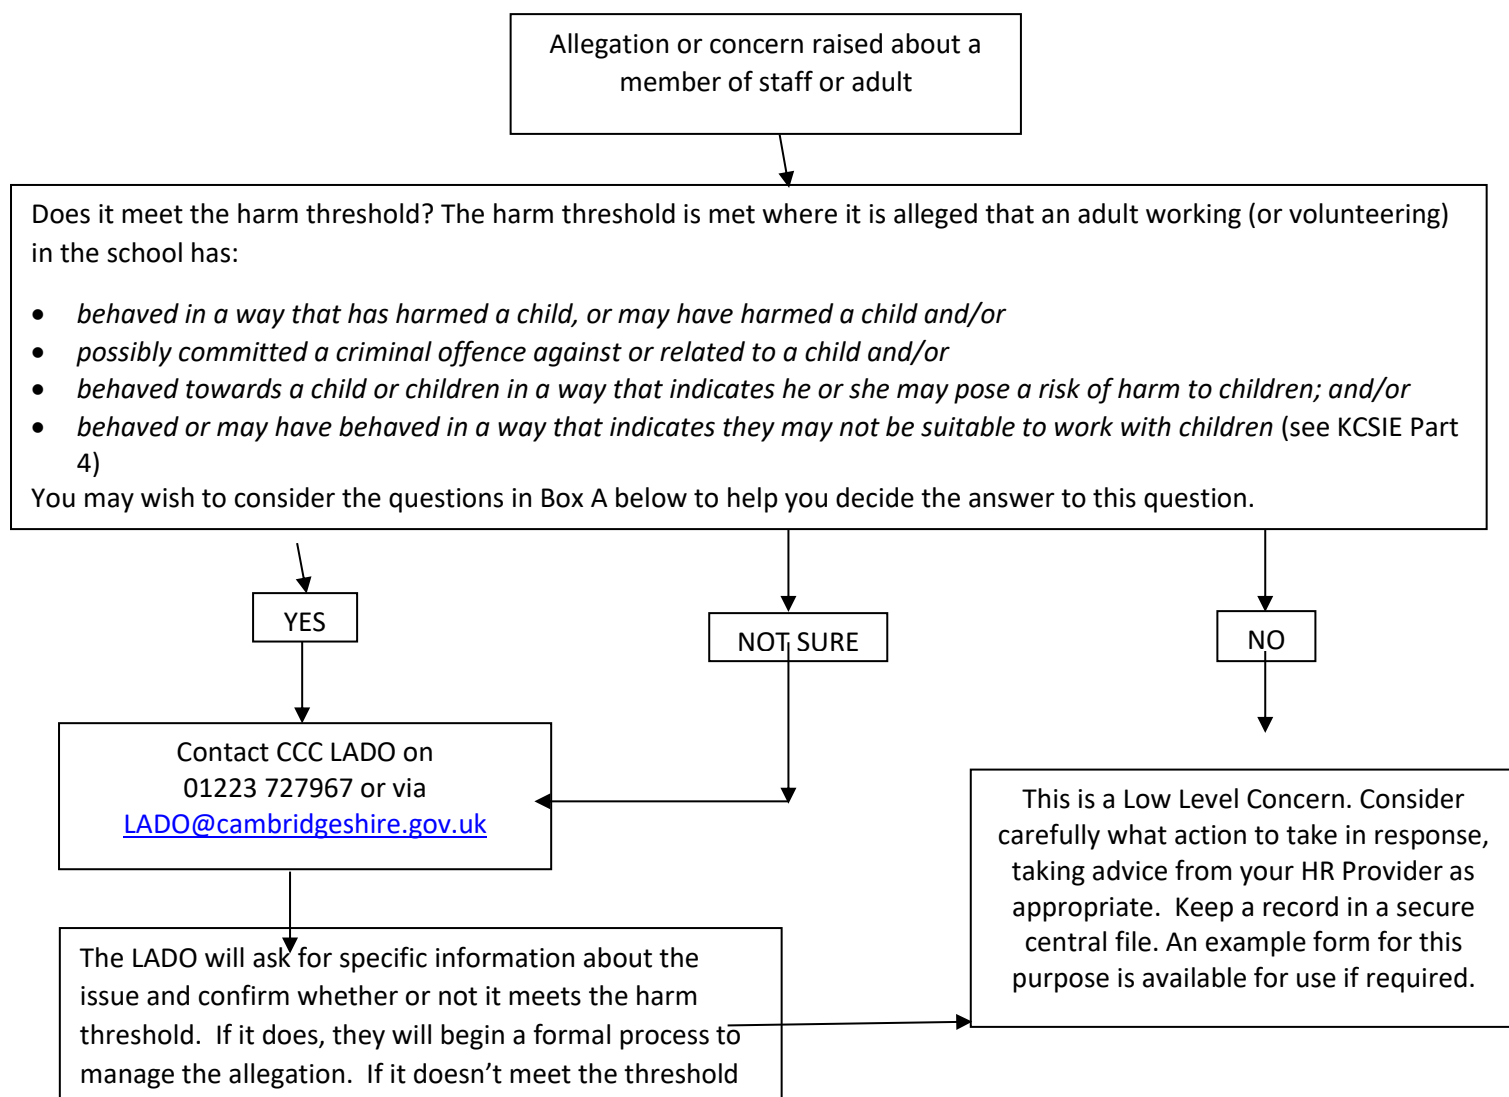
Allegation or concern raised about a member of staff or adult

Does it meet the harm threshold? The harm threshold is met where it is alleged that an adult working (or volunteering) in the school has:

- *behaved in a way that has harmed a child, or may have harmed a child and/or*
- *possibly committed a criminal offence against or related to a child and/or*
- *behaved towards a child or children in a way that indicates he or she may pose a risk of harm to children; and/or*
- *behaved or may have behaved in a way that indicates they may not be suitable to work with children* (see KCSIE Part 4)

You may wish to consider the questions in Box A below to help you decide the answer to this question.

YES

NOT SURE

NO

Contact CCC LADO on 01223 727967 or via LADO@cambridgeshire.gov.uk

This is a Low Level Concern. Consider carefully what action to take in response, taking advice from your HR Provider as appropriate. Keep a record in a secure central file. An example form for this purpose is available for use if required.

The LADO will ask for specific information about the issue and confirm whether or not it meets the harm threshold. If it does, they will begin a formal process to manage the allegation. If it doesn't meet the threshold